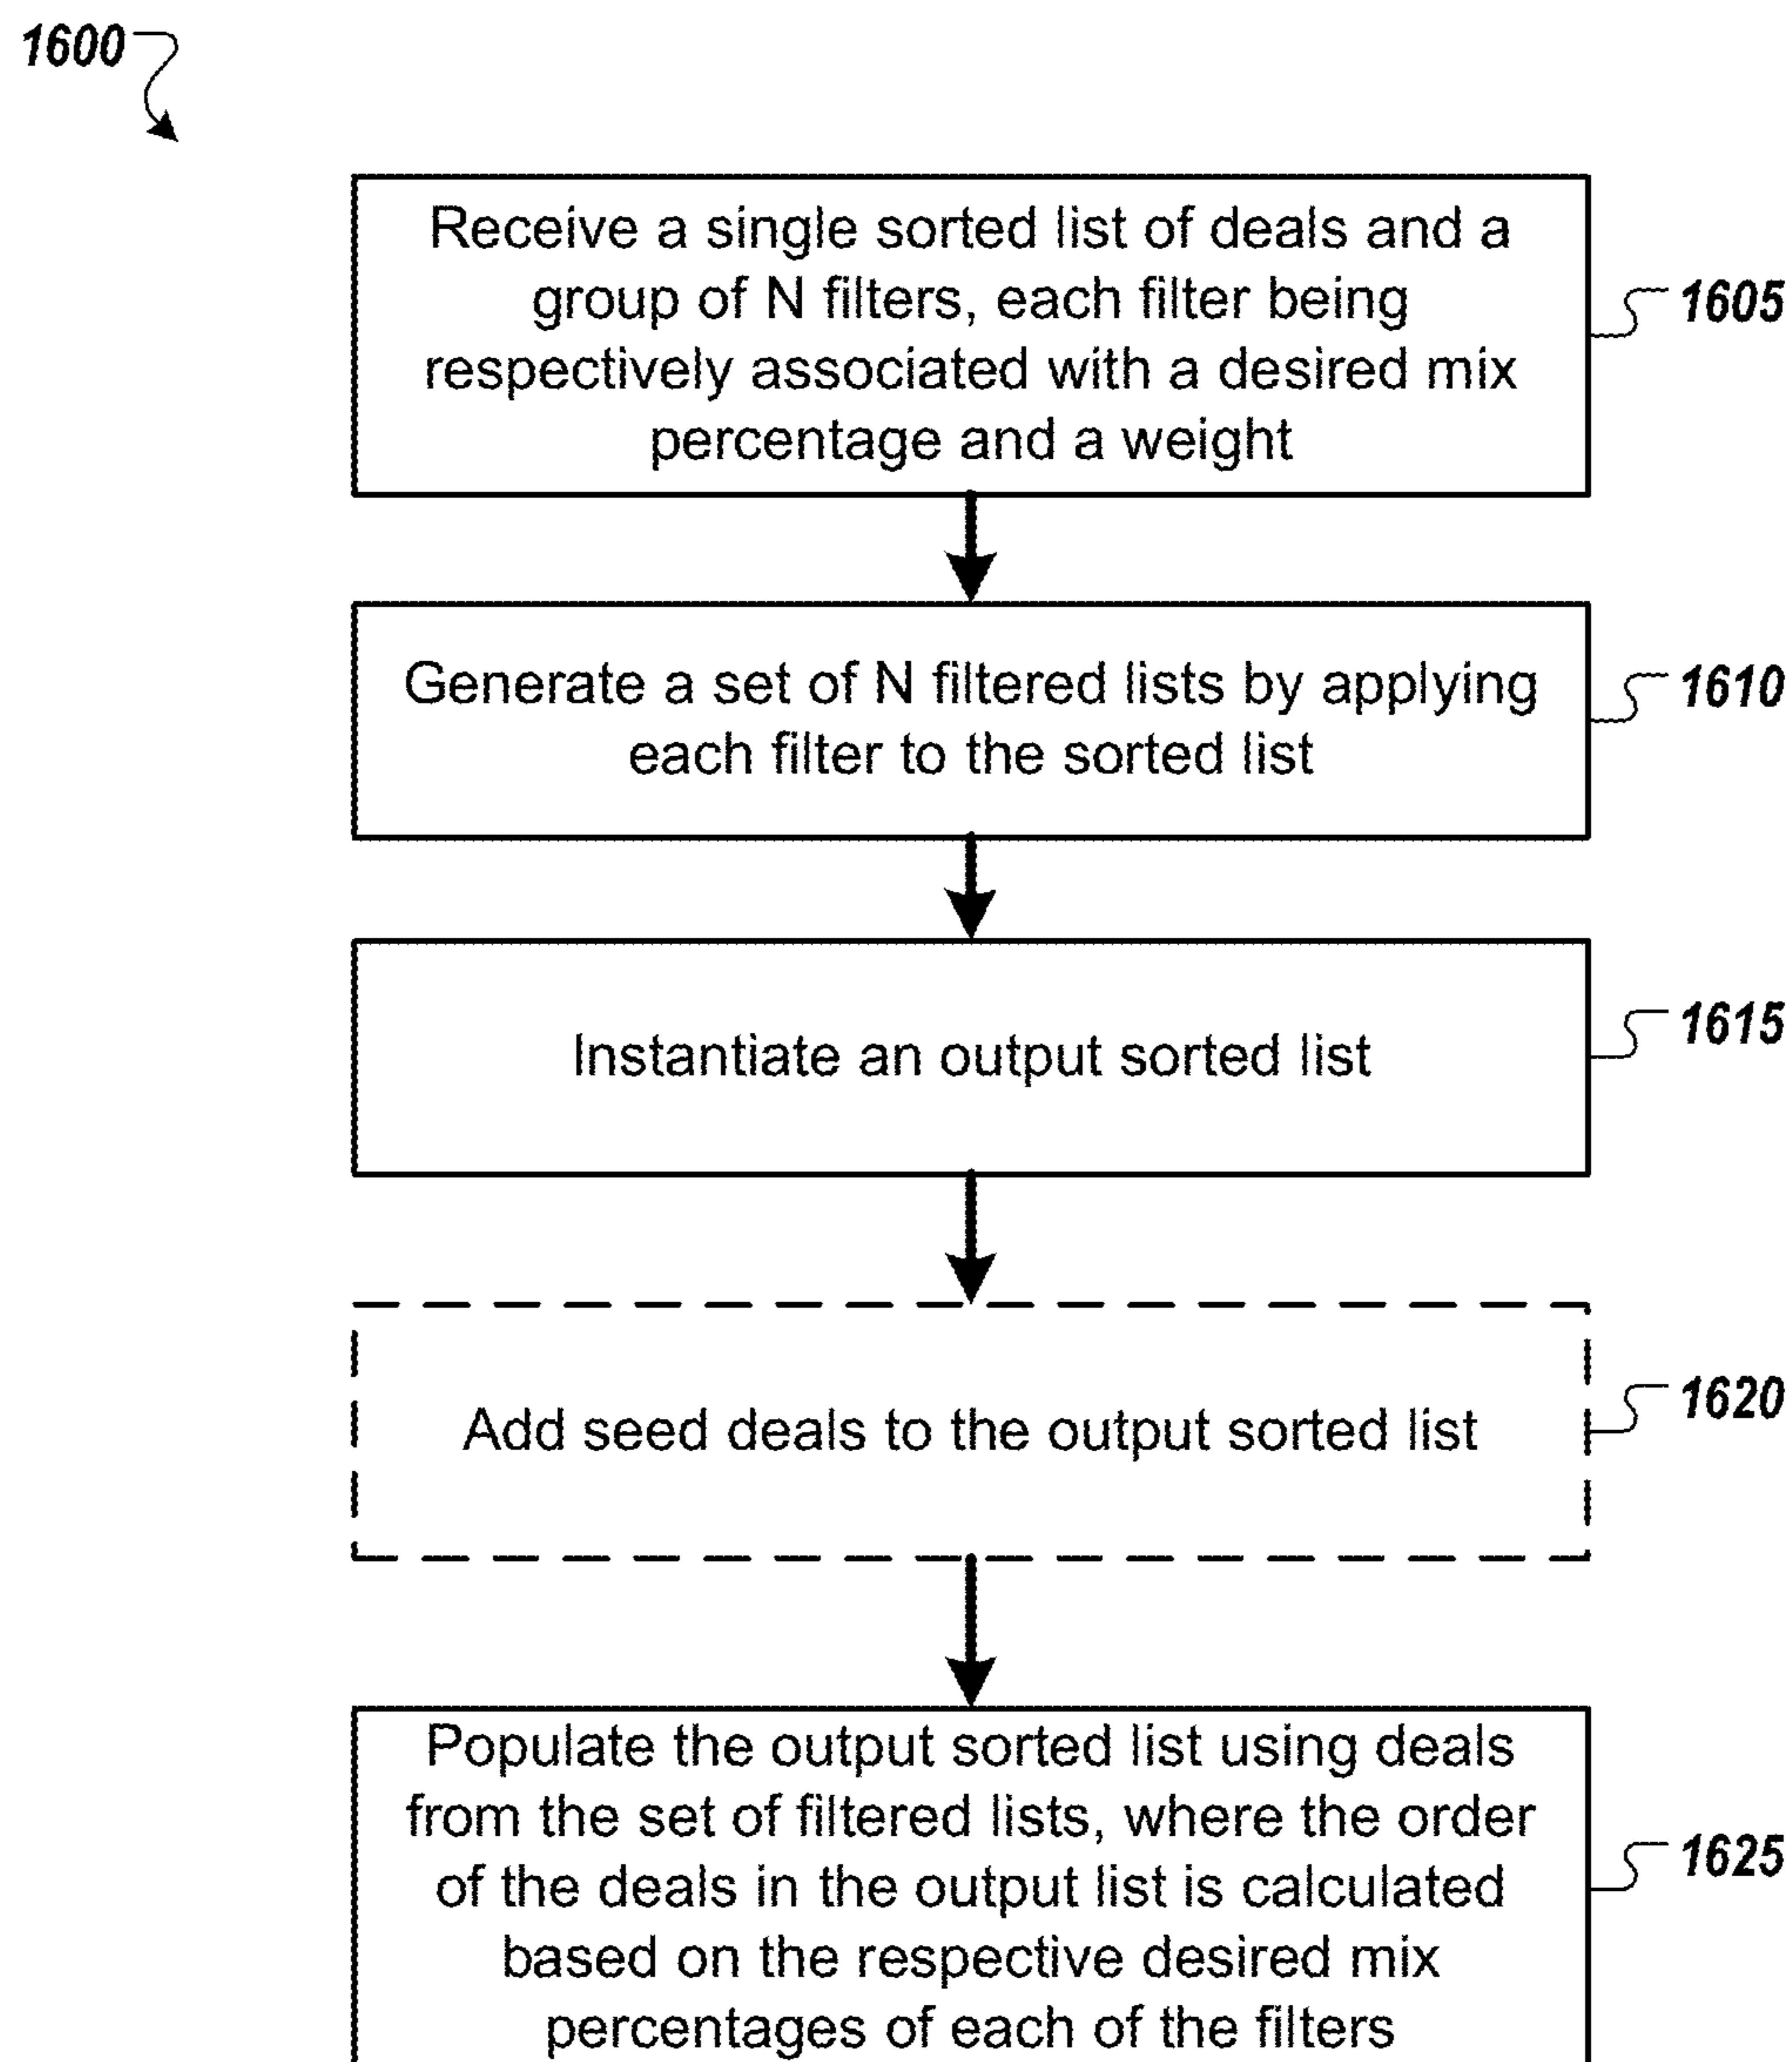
1600

Receive a single sorted list of deals and a group of N filters, each filter being respectively associated with a desired mix percentage and a weight

1605

Generate a set of N filtered lists by applying each filter to the sorted list

1610

Instantiate an output sorted list

1615

Add seed deals to the output sorted list

1620

Populate the output sorted list using deals from the set of filtered lists, where the order of the deals in the output list is calculated based on the respective desired mix percentages of each of the filters

1625